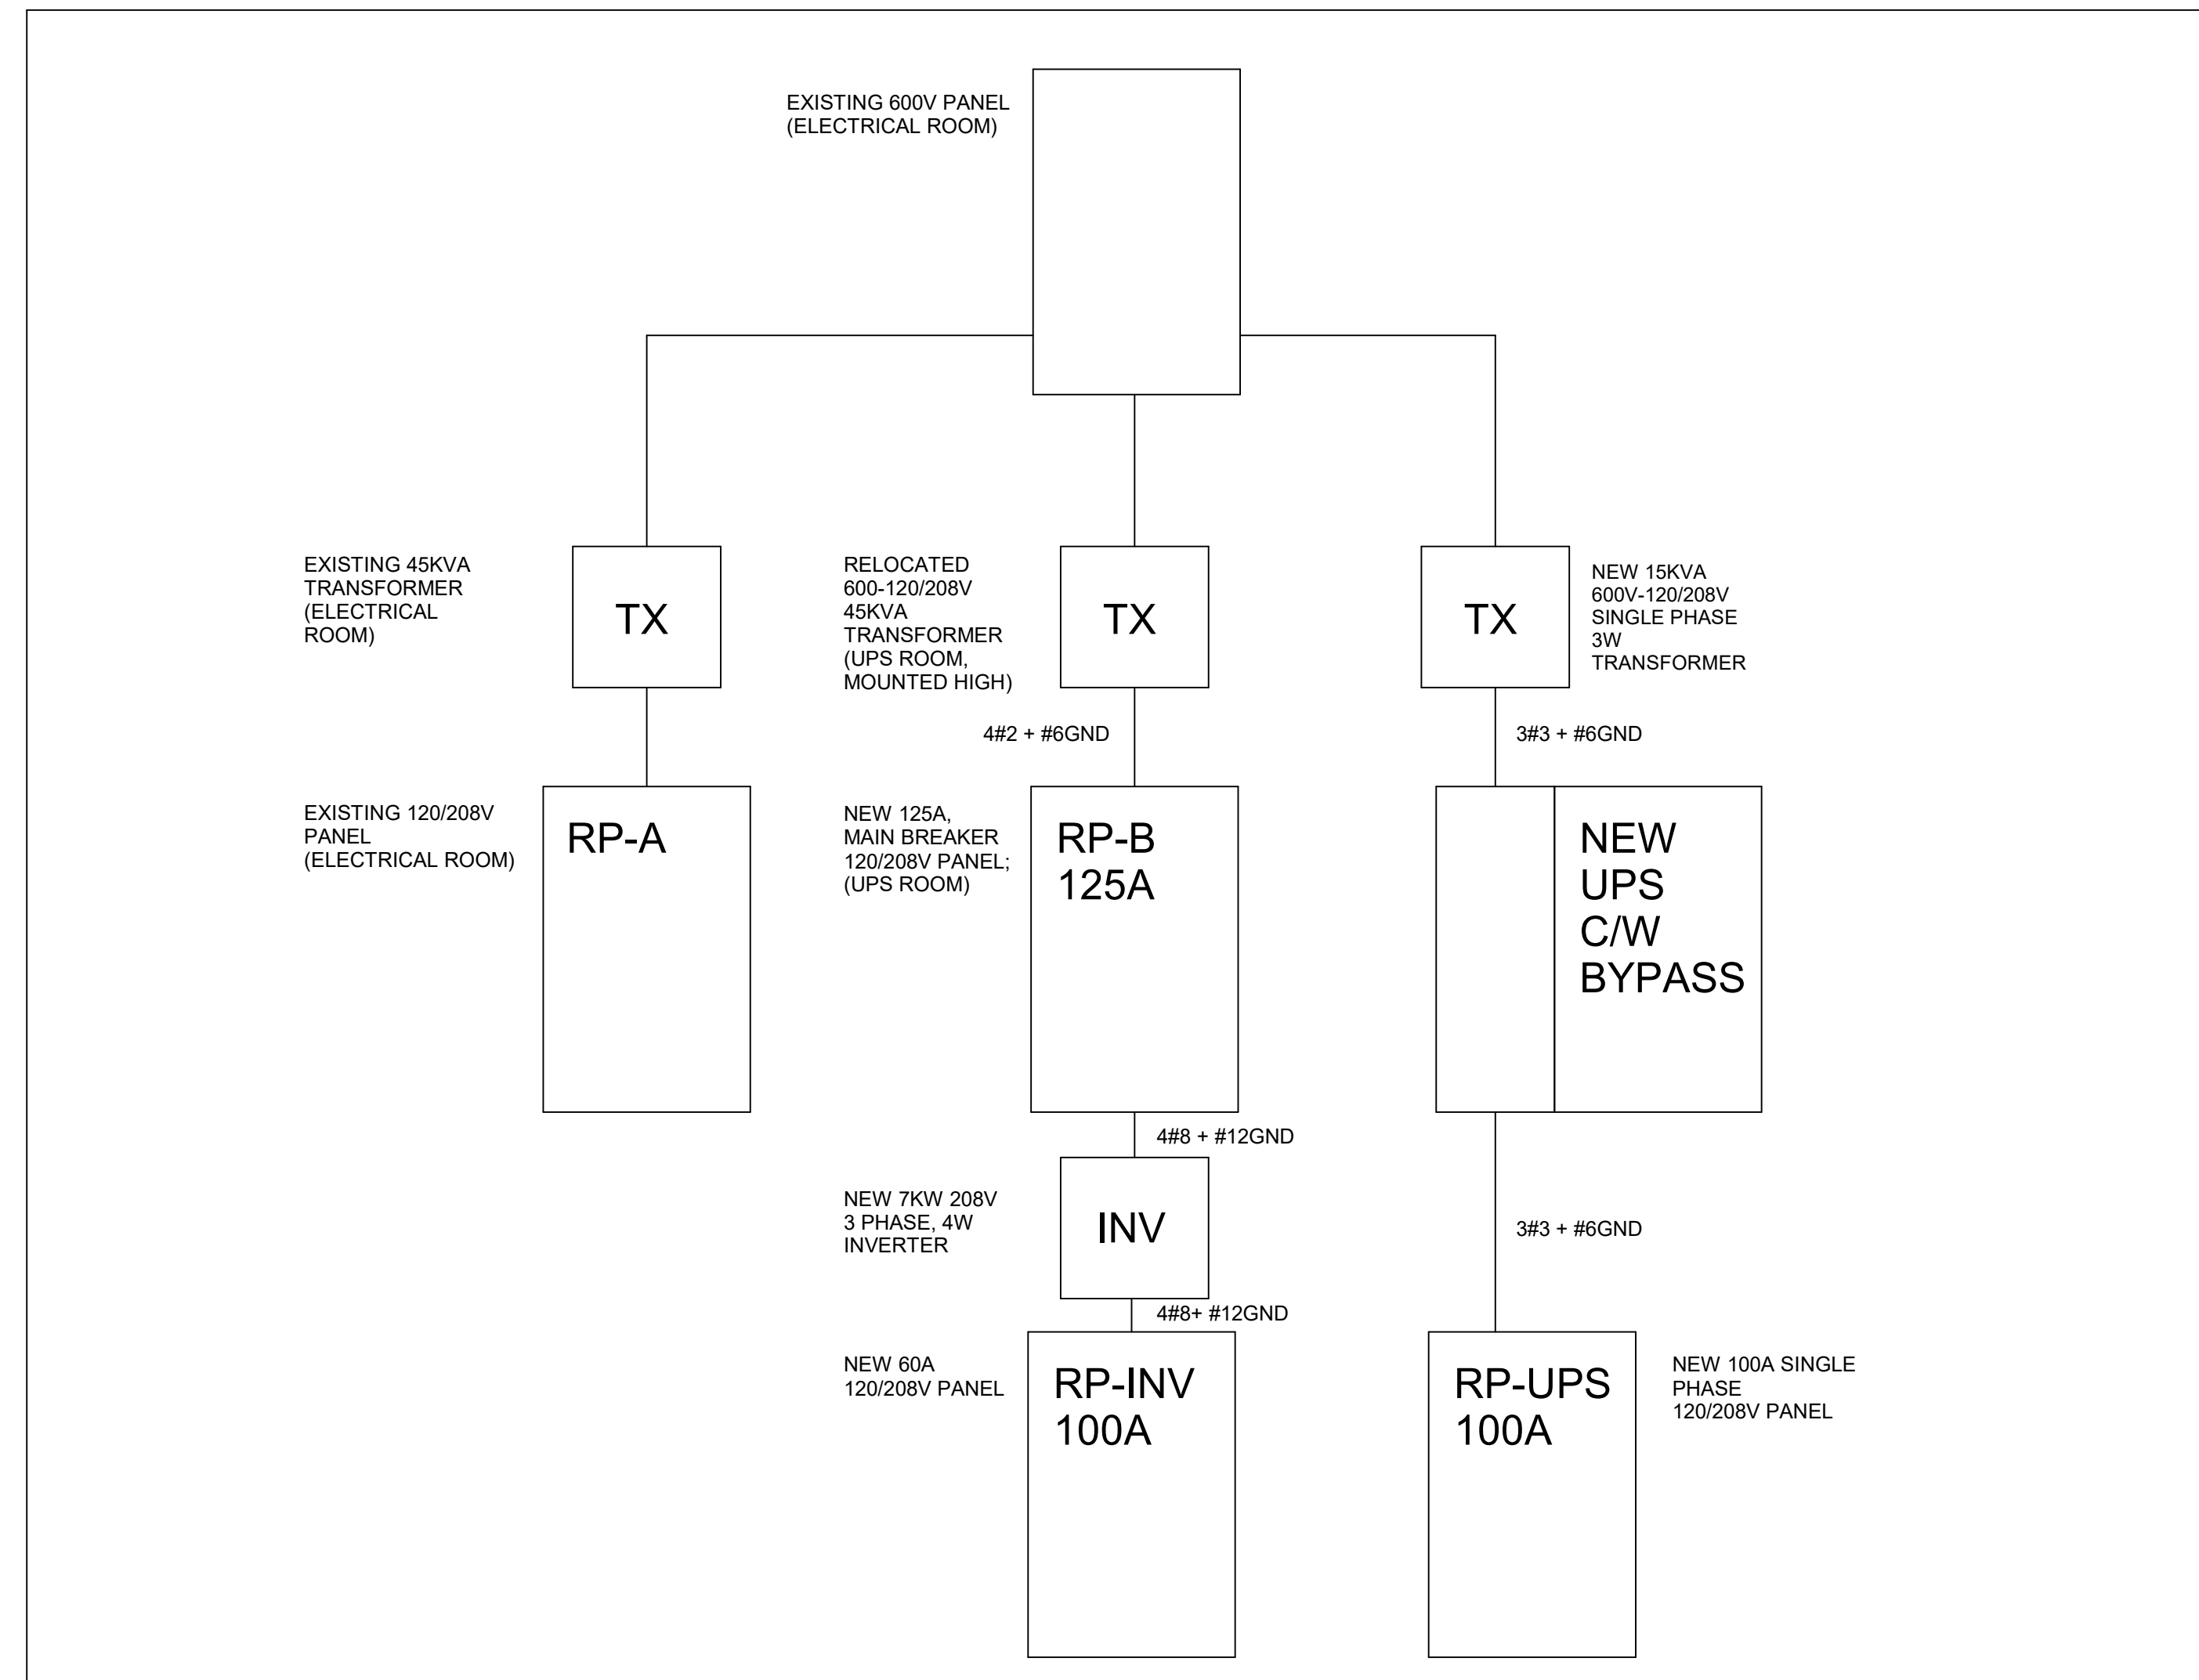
EXISTING 600V PANEL (ELECTRICAL ROOM)

EXISTING 45KVA TRANSFORMER (ELECTRICAL ROOM)

TX

RELOCATED 600-120/208V 45KVA TRANSFORMER (UPS ROOM, MOUNTED HIGH)

TX

TX

NEW 15KVA 600V-120/208V SINGLE PHASE 3W TRANSFORMER

4#2 + #6GND

3#3 + #6GND

EXISTING 120/208V PANEL (ELECTRICAL ROOM)

RP-A

NEW 125A, MAIN BREAKER 120/208V PANEL; (UPS ROOM)

RP-B 125A

NEW UPS C/W BYPASS

4#8 + #12GND

NEW 7KW 208V 3 PHASE, 4W INVERTER

INV

3#3 + #6GND

4#8+ #12GND

NEW 60A 120/208V PANEL

RP-INV 100A

RP-UPS 100A

NEW 100A SINGLE PHASE 120/208V PANEL